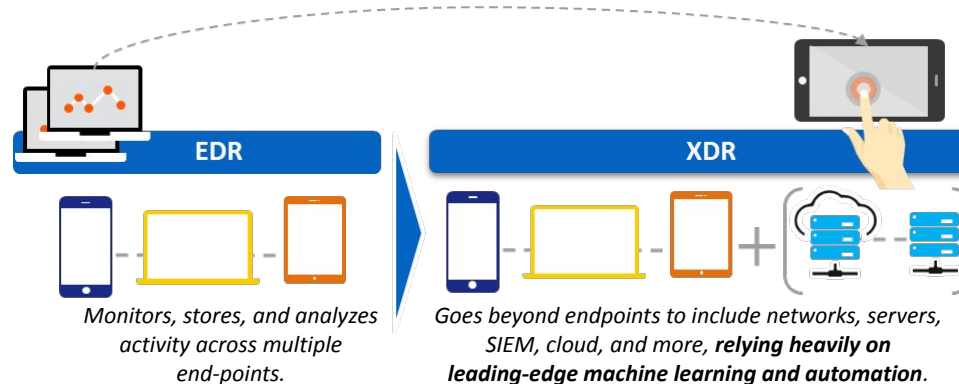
EDR

XDR

Monitors, stores, and analyzes activity across multiple end-points.

Goes beyond endpoints to include networks, servers, SIEM, cloud, and more, **relying heavily on leading-edge machine learning and automation**.